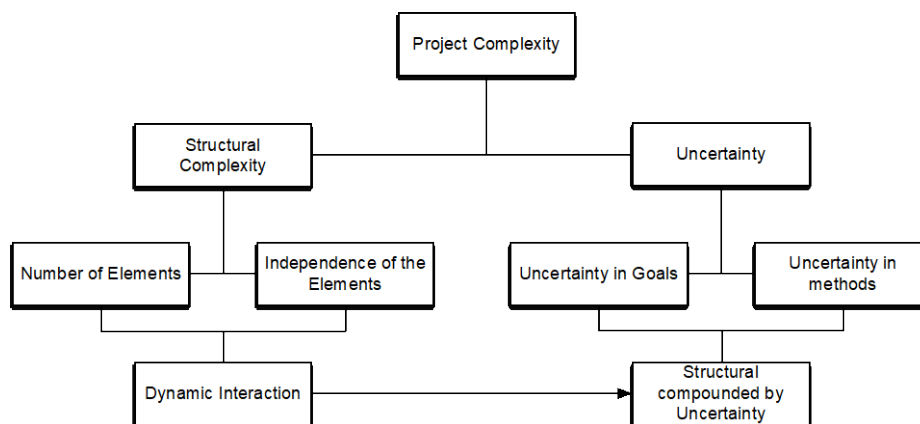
Project Complexity

Structural Complexity

Uncertainty

Number of Elements

Independence of the Elements

Uncertainty in Goals

Uncertainty in methods

Dynamic Interaction

Structural compounded by Uncertainty